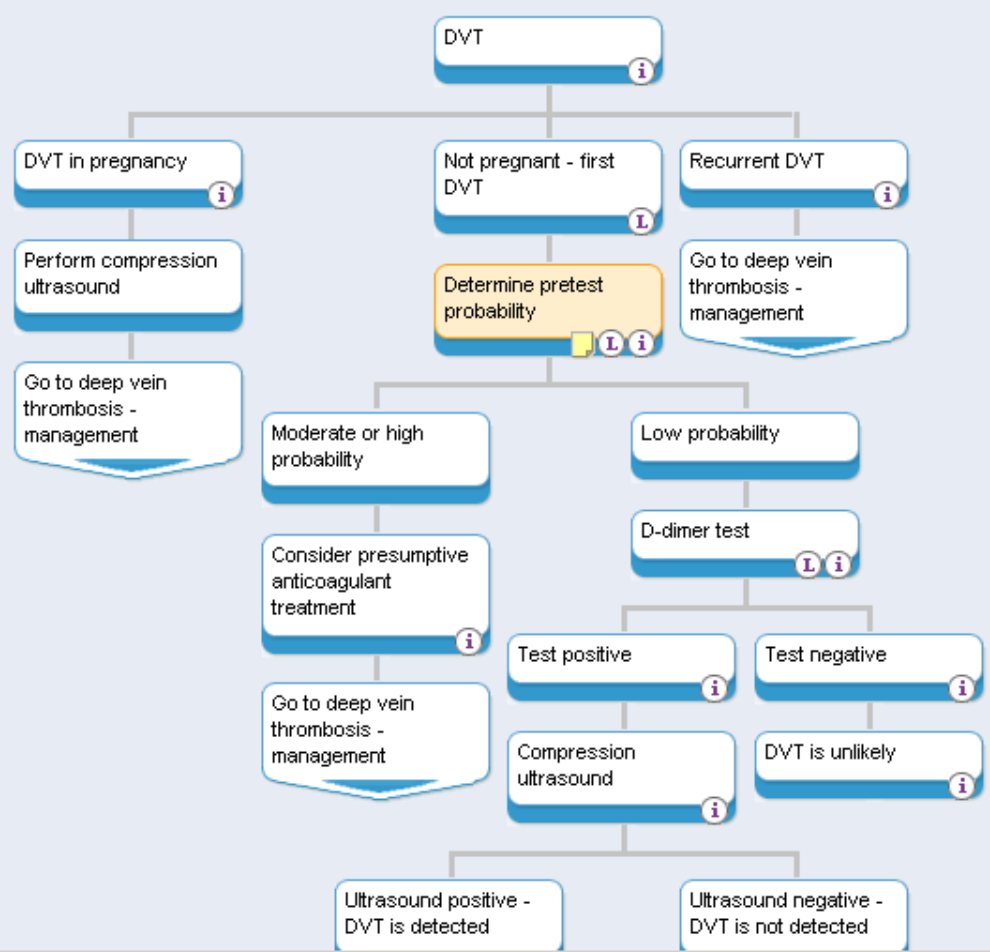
DVT
i

DVT in pregnancy
i

Perform compression ultrasound

Go to deep vein thrombosis - management

Not pregnant - first DVT
L

Determine pretest probability
L i

Moderate or high probability

Consider presumptive anticoagulant treatment
i

Go to deep vein thrombosis - management

Low probability

D-dimer test
L i

Test positive
i

Compression ultrasound
i

Ultrasound positive - DVT is detected

Ultrasound negative - DVT is not detected

Test negative
i

DVT is unlikely
i

Recurrent DVT
i

Go to deep vein thrombosis - management